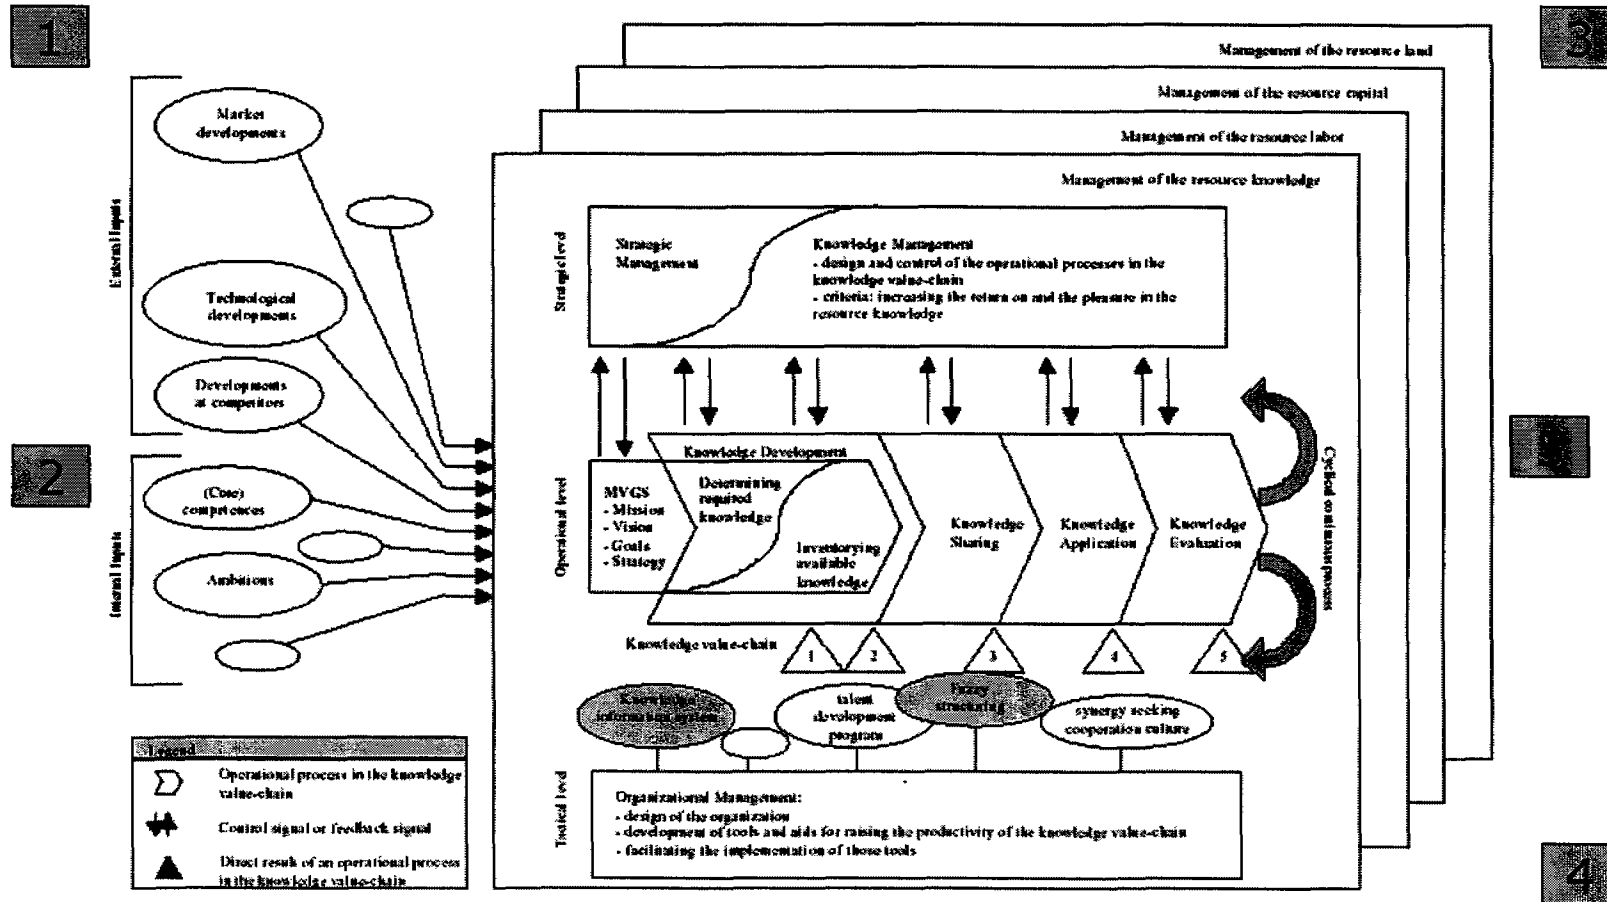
1

3

Management of the resource land

Management of the resource capital

Management of the resource labor

Management of the resource knowledge

External inputs

Market developments

Technological developments

Developments at competitors

2

Internal inputs

(Core) competences

Ambitions

Strategic level

Strategic Management

Knowledge Management
- design and control of the operational processes in the knowledge value-chain
- criteria: increasing the return on and the pleasure in the resource knowledge

Operational level

Knowledge Development

MVGS
- Mission
- Vision
- Goals
- Strategy

Determining required knowledge

Inventorying available knowledge

Knowledge Sharing

Knowledge Application

Knowledge Evaluation

Cyclical continuous process

Knowledge value-chain

1

2

3

4

5

Knowledge information system

talent development program

Fuzzy structuring

synergy seeking cooperation culture

Tactical level

Organizational Management:
- design of the organization
- development of tools and aids for raising the productivity of the knowledge value-chain
- facilitating the implementation of those tools

Legend

Operational process in the knowledge value-chain

Control signal or feedback signal

Direct result of an operational process in the knowledge value-chain

4